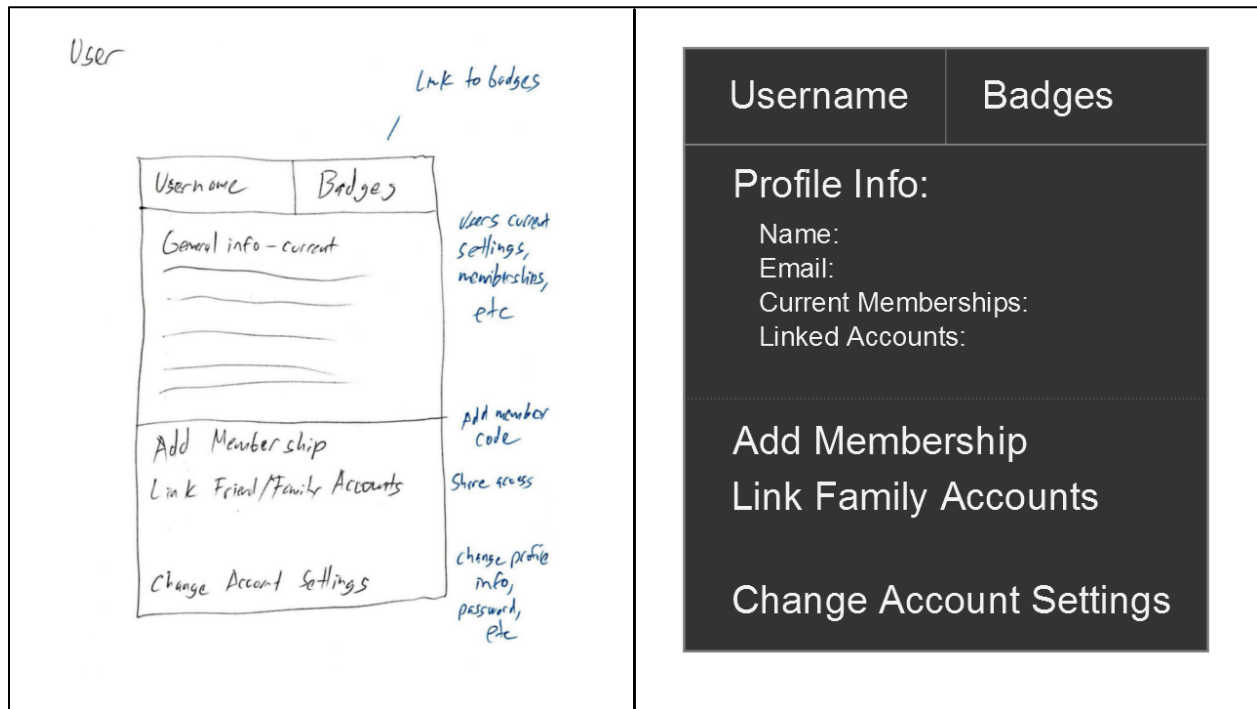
User

Link to badges

Username | Badges

General info - current

Users current settings, memberships, etc

Add member code

Add Membership
Link Friend/Family Accounts

Share access

Change Account Settings

change profile info, password, etc

Username | Badges

Profile Info:
Name:
Email:
Current Memberships:
Linked Accounts:

Add Membership
Link Family Accounts

Change Account Settings